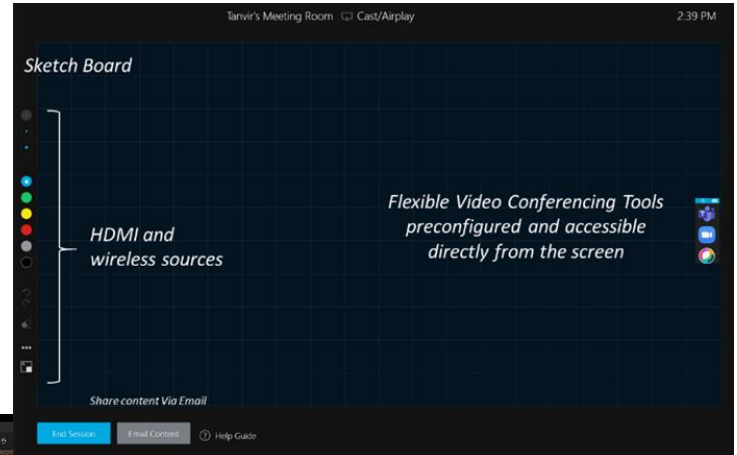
Tanvir's Meeting Room Cast/Airplay

2:39 PM

Sketch Board

HDMI and wireless sources

Flexible Video Conferencing Tools preconfigured and accessible directly from the screen

Share content Via Email

End Session

Email Content

Help Guide